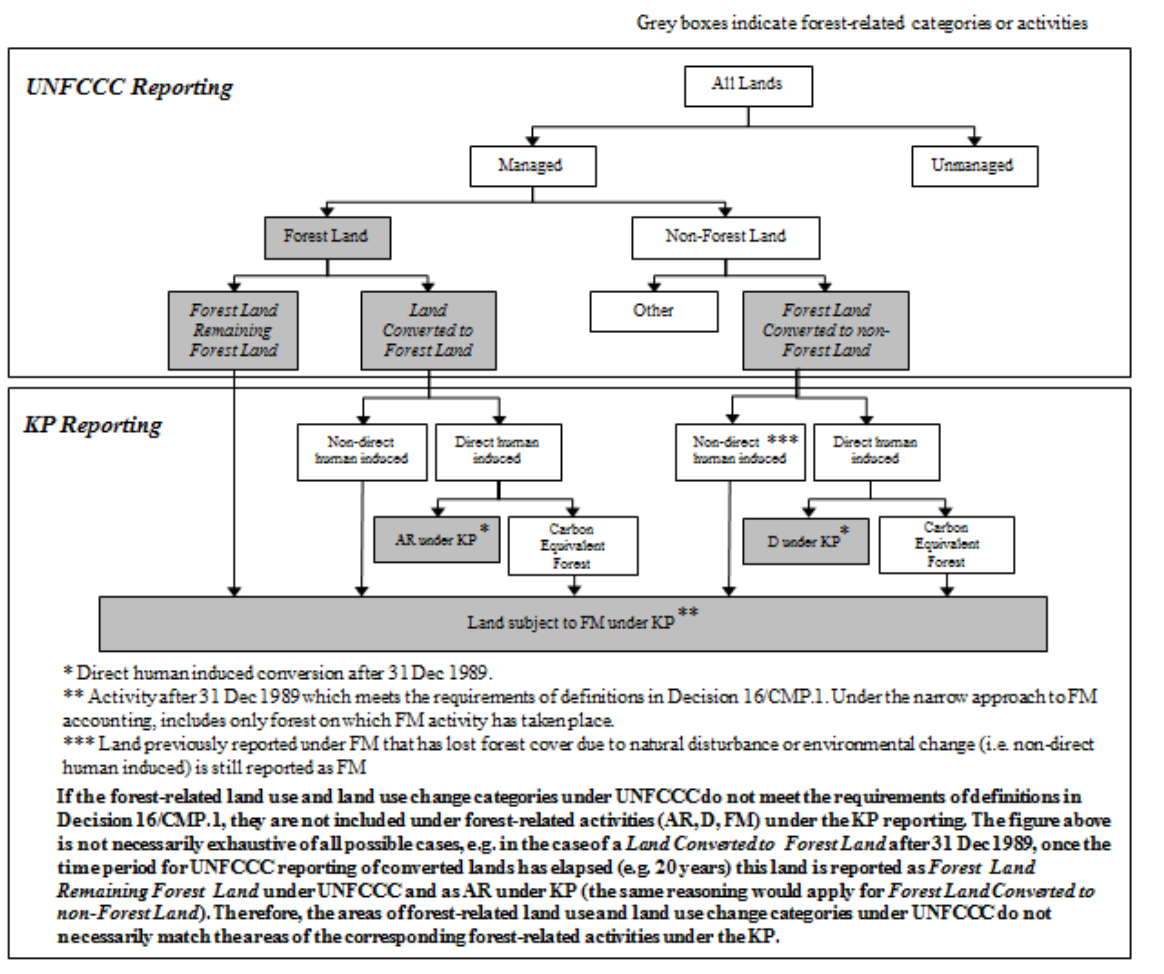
Grey boxes indicate forest-related categories or activities

UNFCCC Reporting

All Lands

Managed

Unmanaged

Forest Land

Non-Forest Land

Forest Land Remaining Forest Land

Land Converted to Forest Land

Other

Forest Land Converted to non-Forest Land

KP Reporting

Non-direct human induced

Direct human induced

Non-direct *** human induced

Direct human induced

AR under KP *

Carbon Equivalent Forest

D under KP *

Carbon Equivalent Forest

Land subject to FM under KP **

* Direct human induced conversion after 31 Dec 1989.

** Activity after 31 Dec 1989 which meets the requirements of definitions in Decision 16/CMP.1. Under the narrow approach to FM accounting, includes only forest on which FM activity has taken place.

*** Land previously reported under FM that has lost forest cover due to natural disturbance or environmental change (i.e. non-direct human induced) is still reported as FM

If the forest-related land use and land use change categories under UNFCCC do not meet the requirements of definitions in Decision 16/CMP.1, they are not included under forest-related activities (AR, D, FM) under the KP reporting. The figure above is not necessarily exhaustive of all possible cases, e.g. in the case of a Land Converted to Forest Land after 31 Dec 1989, once the time period for UNFCCC reporting of converted lands has elapsed (e.g. 20 years) this land is reported as Forest Land Remaining Forest Land under UNFCCC and as AR under KP (the same reasoning would apply for Forest Land Converted to non-Forest Land). Therefore, the areas of forest-related land use and land use change categories under UNFCCC do not necessarily match the areas of the corresponding forest-related activities under the KP.